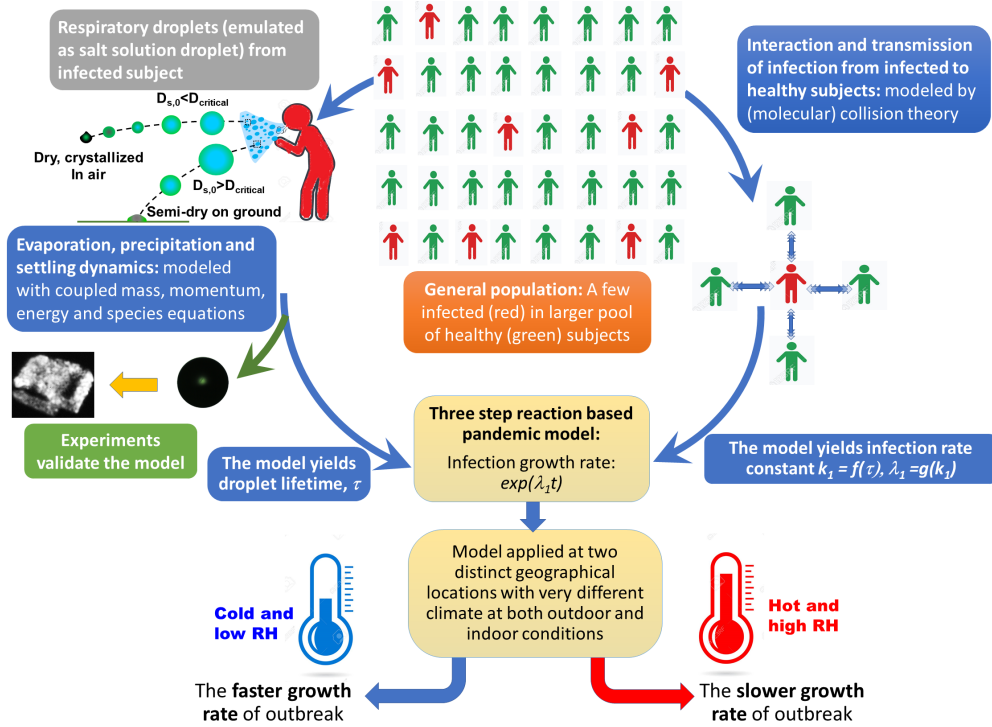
Respiratory droplets (emulated as salt solution droplet) from infected subject

$D_{s,0}<D_{critical}$

Dry, crystallized In air

$D_{s,0}>D_{critical}$

Semi-dry on ground

Interaction and transmission of infection from infected to healthy subjects: modeled by (molecular) collision theory

Evaporation, precipitation and settling dynamics: modeled with coupled mass, momentum, energy and species equations

General population: A few infected (red) in larger pool of healthy (green) subjects

Experiments validate the model

The model yields droplet lifetime, $\tau$

Three step reaction based pandemic model:
Infection growth rate: $exp(\lambda_1 t)$

The model yields infection rate constant $k_1 = f(\tau)$, $\lambda_1 = g(k_1)$

Model applied at two distinct geographical locations with very different climate at both outdoor and indoor conditions

Cold and low RH

Hot and high RH

The faster growth rate of outbreak

The slower growth rate of outbreak